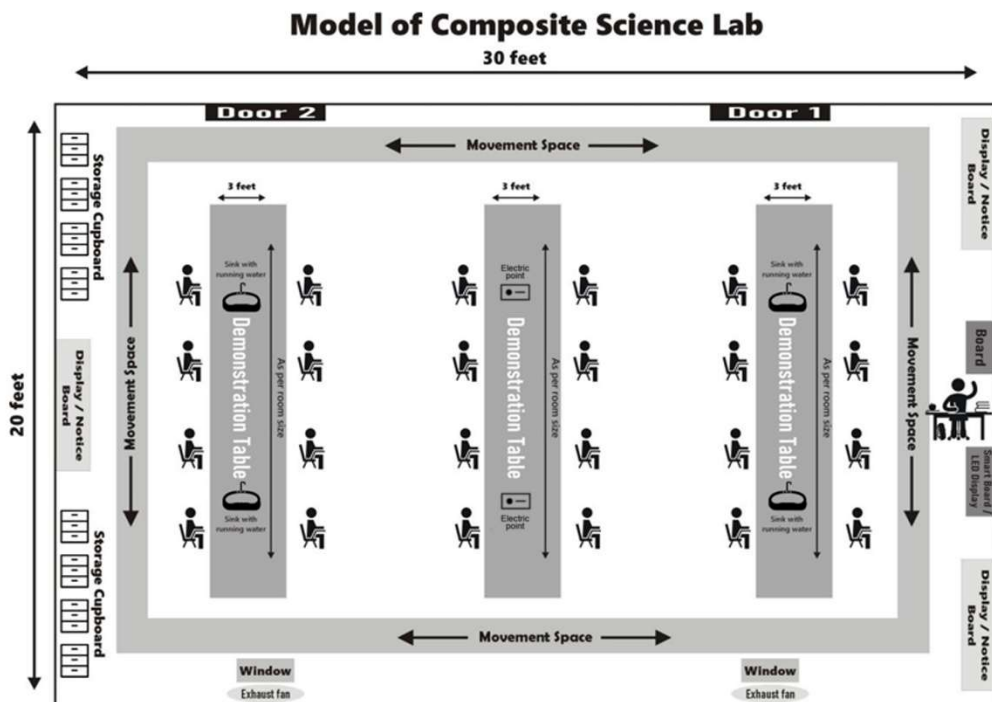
Model of Composite Science Lab

30 feet

20 feet

Door 2

Door 1

Movement Space

Storage Cupboard

Display / Notice Board

Storage Cupboard

Movement Space

3 feet

Sink with running water

Demonstration Table

As per room size

Sink with running water

3 feet

Electric point

Demonstration Table

As per room size

Electric point

3 feet

Sink with running water

Demonstration Table

As per room size

Sink with running water

Movement Space

Display / Notice Board

Board

Smart Board / LED Display

Display / Notice Board

Movement Space

Window

Exhaust fan

Window

Exhaust fan